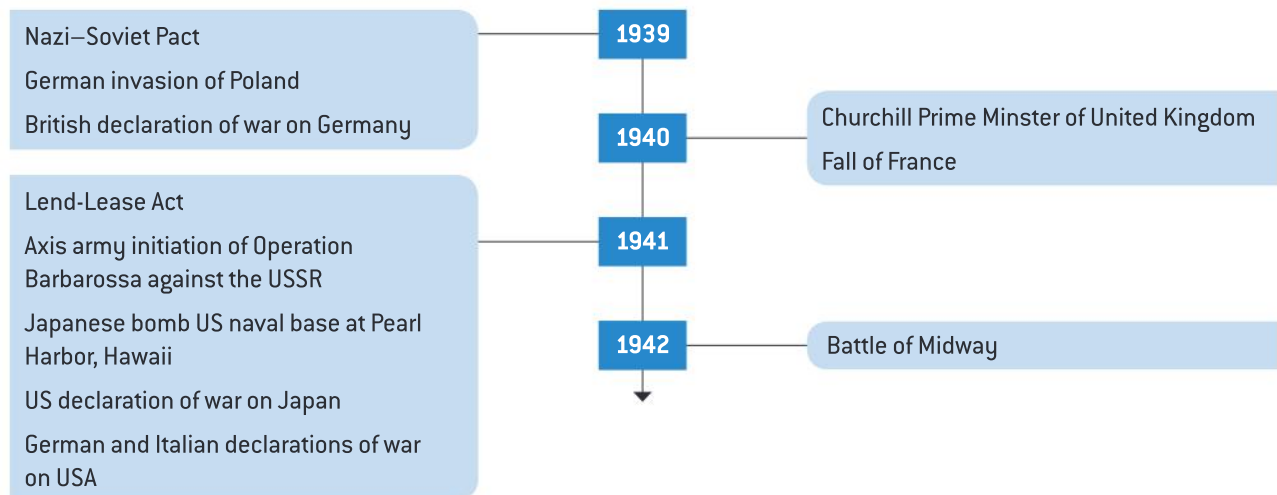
1939

Nazi–Soviet Pact

German invasion of Poland

British declaration of war on Germany

1940

Churchill Prime Minster of United Kingdom

Fall of France

1941

Lend-Lease Act

Axis army initiation of Operation Barbarossa against the USSR

Japanese bomb US naval base at Pearl Harbor, Hawaii

US declaration of war on Japan

German and Italian declarations of war on USA

1942

Battle of Midway